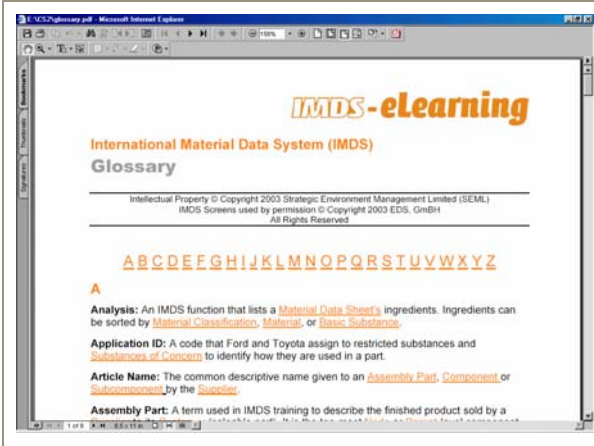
E:\CS2\glossary.pdf - Microsoft Internet Explorer

100%

Bookmarks Thumbnails Signatures

IMDS-eLearning

International Material Data System (IMDS)

Glossary

Intellectual Property © Copyright 2003 Strategic Environment Management Limited (SEML)
IMDS Screens used by permission © Copyright 2003 EDS, GmBH
All Rights Reserved

A B C D E F G H I J K L M N O P Q R S T U V W X Y Z

A

Analysis: An IMDS function that lists a Material Data Sheet's ingredients. Ingredients can be sorted by Material Classification, Material, or Basic Substance.

Application ID: A code that Ford and Toyota assign to restricted substances and Substances of Concern to identify how they are used in a part.

Article Name: The common descriptive name given to an Assembly Part, Component or Subcomponent by the Supplier.

Assembly Part: A term used in IMDS training to describe the finished product sold by a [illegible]

1 of 9